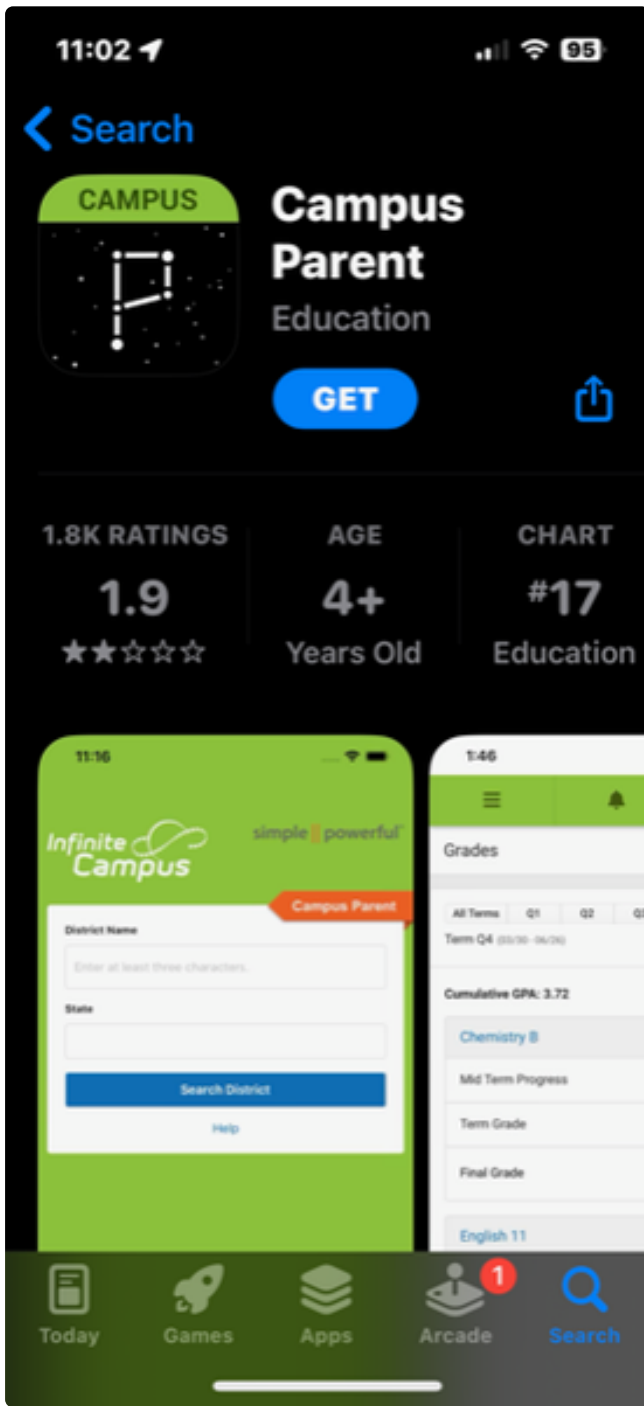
11:02

95

Search

CAMPUS

Campus Parent

Education

GET

1.8K RATINGS
1.9
★★☆☆☆

AGE
4+
Years Old

CHART
#17
Education

11:16

Infinite Campus

simple powerful

Campus Parent

District Name

Enter at least three characters.

State

Search District

Help

1:46

Grades

All Terms Q1 Q2 Q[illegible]

Term Q4 (03/30 - 06/26)

Cumulative GPA: 3.72

Chemistry B

Mid Term Progress

Term Grade

Final Grade

English 11

Today Games Apps Arcade Search

1